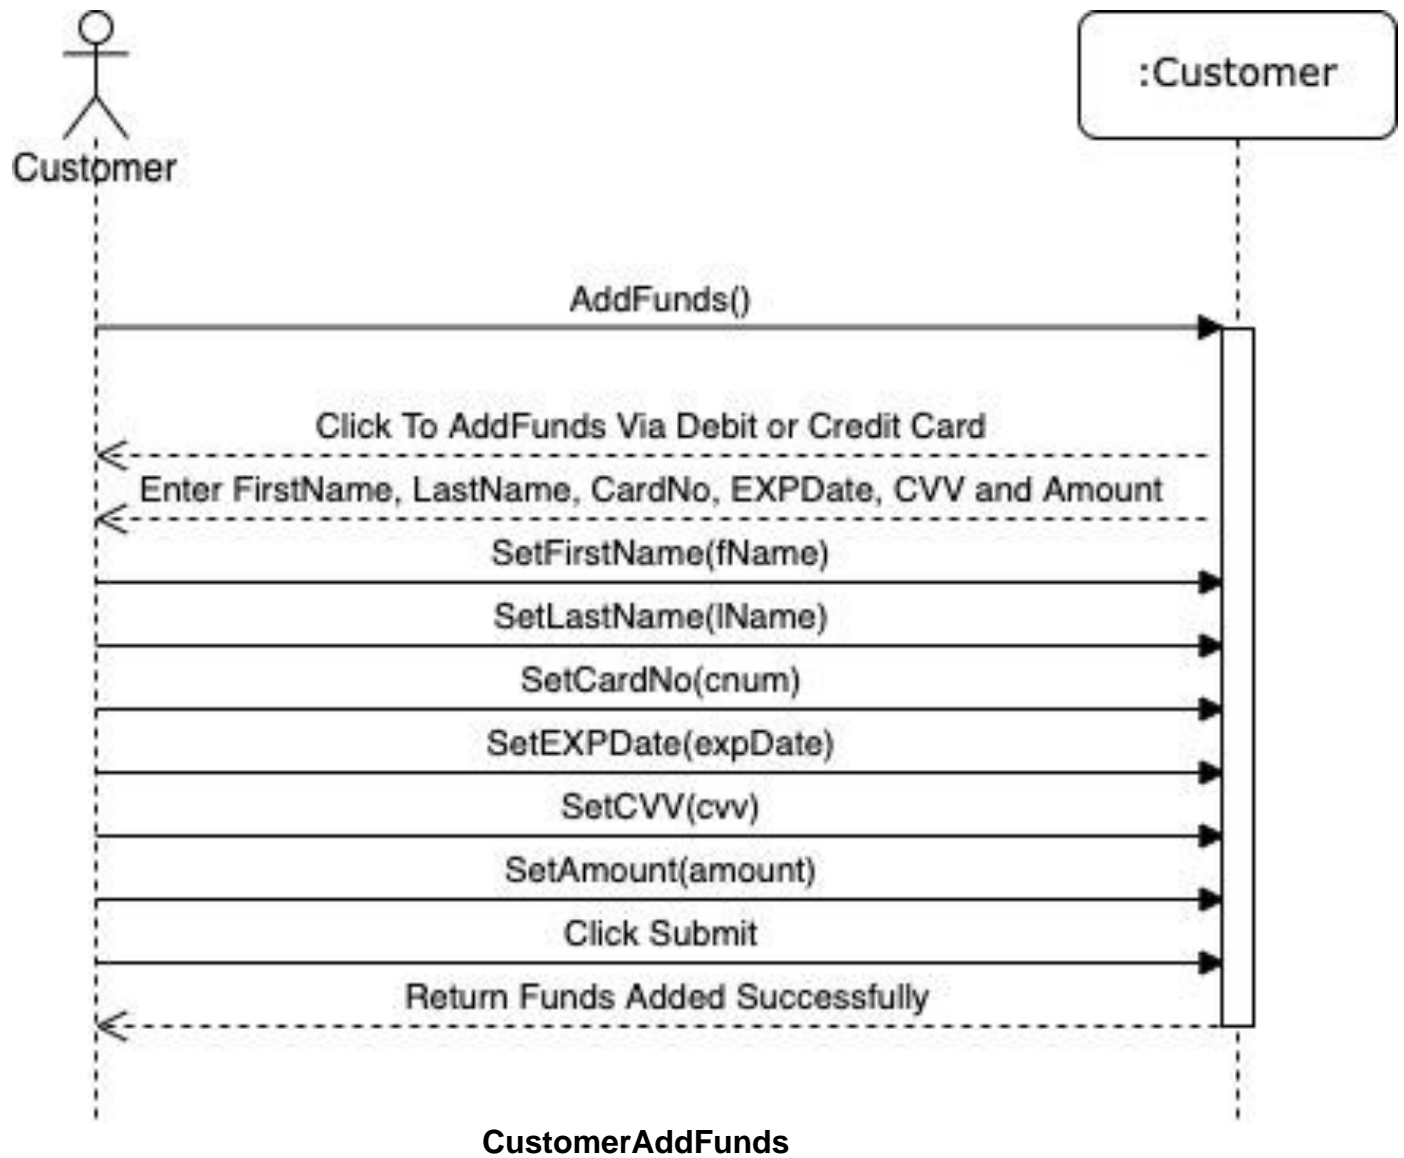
Customer

:Customer

AddFunds()

Click To AddFunds Via Debit or Credit Card

Enter FirstName, LastName, CardNo, EXPDate, CVV and Amount

SetFirstName(fName)

SetLastName(lName)

SetCardNo(cnum)

SetEXPDate(expDate)

SetCVV(cvv)

SetAmount(amount)

Click Submit

Return Funds Added Successfully

CustomerAddFunds